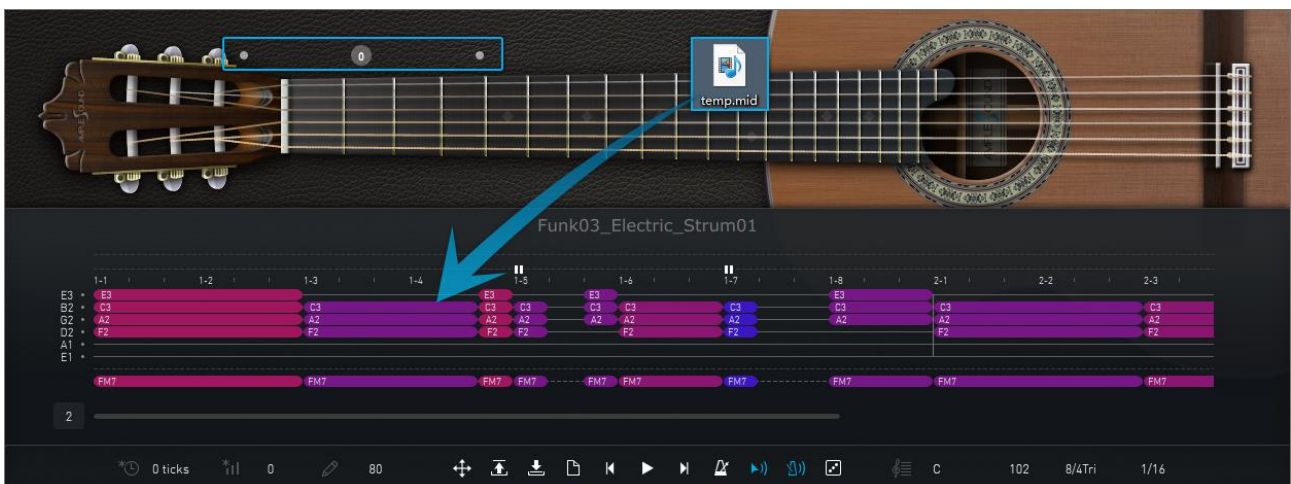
0

temp.mid

Funk03_Electric_Strum01

1-1 1-2 1-3 1-4 1-5 1-6 1-7 1-8 2-1 2-2 2-3

E3
B2
G2
D2
A1
E1

E3 C3 A2 F2
C3 A2 F2
E3 C3 A2 F2
C3 A2
E3 C3 A2
C3 A2 F2
C3 A2 F2
E3 C3 A2
C3 A2 F2
C3 A2 F2

FM7 FM7 FM7 FM7 FM7 FM7 FM7 FM7 FM7 FM7

2

0 ticks 0 80 C 102 8/4Tri 1/16